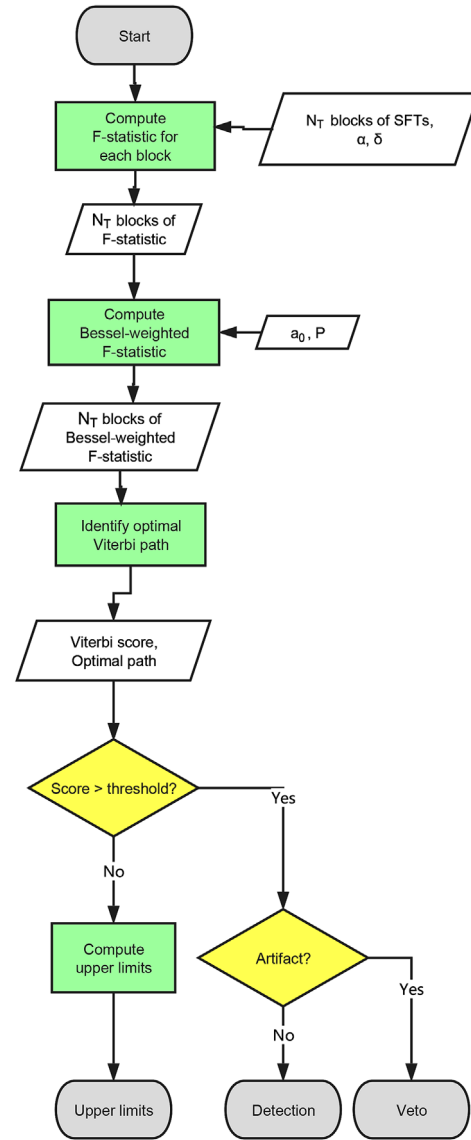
Start

Compute F-statistic for each block

$N_T$ blocks of SFTs, α, δ

$N_T$ blocks of F-statistic

Compute Bessel-weighted F-statistic

$a_0$, P

$N_T$ blocks of Bessel-weighted F-statistic

Identify optimal Viterbi path

Viterbi score, Optimal path

Score > threshold?

Yes

No

Compute upper limits

Artifact?

No

Yes

Upper limits

Detection

Veto